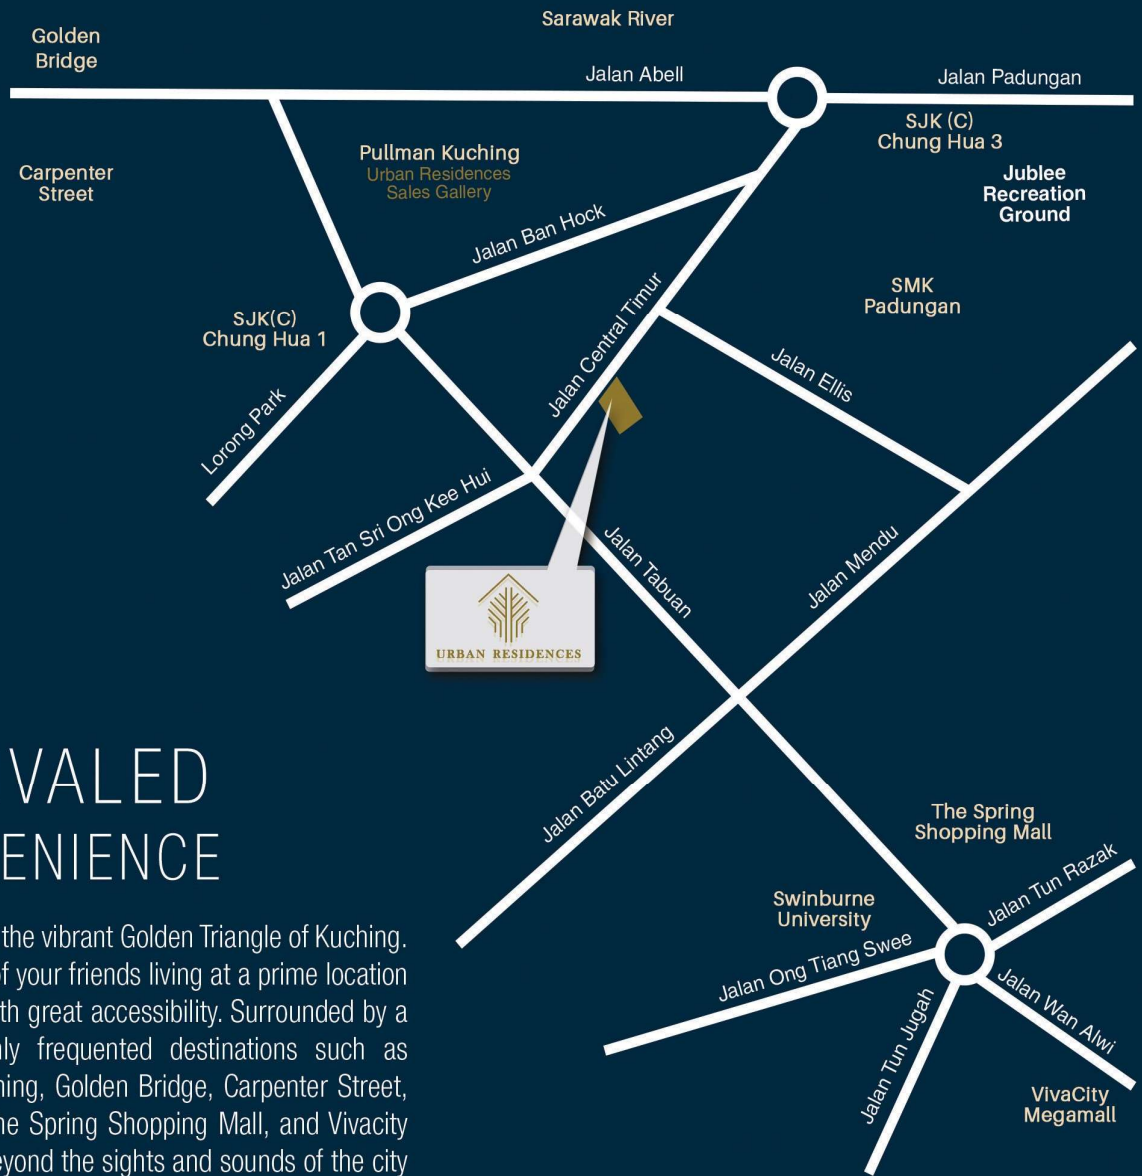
Golden Bridge

Sarawak River

Jalan Abell

Jalan Padungan

SJK (C) Chung Hua 3

Carpenter Street

Pullman Kuching
Urban Residences Sales Gallery

Jublee Recreation Ground

Jalan Ban Hock

SMK Padungan

SJK(C) Chung Hua 1

Jalan Central Timur

Jalan Ellis

Lorong Park

Jalan Tan Sri Ong Kee Hui

Jalan Tabuan

Jalan Mendu

URBAN RESIDENCES

Jalan Batu Lintang

VALED
ENIENCE

the vibrant Golden Triangle of Kuching. f your friends living at a prime location th great accessibility. Surrounded by a ly frequented destinations such as hing, Golden Bridge, Carpenter Street, he Spring Shopping Mall, and Vivacity eyond the sights and sounds of the city

The Spring Shopping Mall

Swinburne University

Jalan Tun Razak

Jalan Ong Tiang Swee

Jalan Wan Alwi

Jalan Tun Jugah

VivaCity Megamall